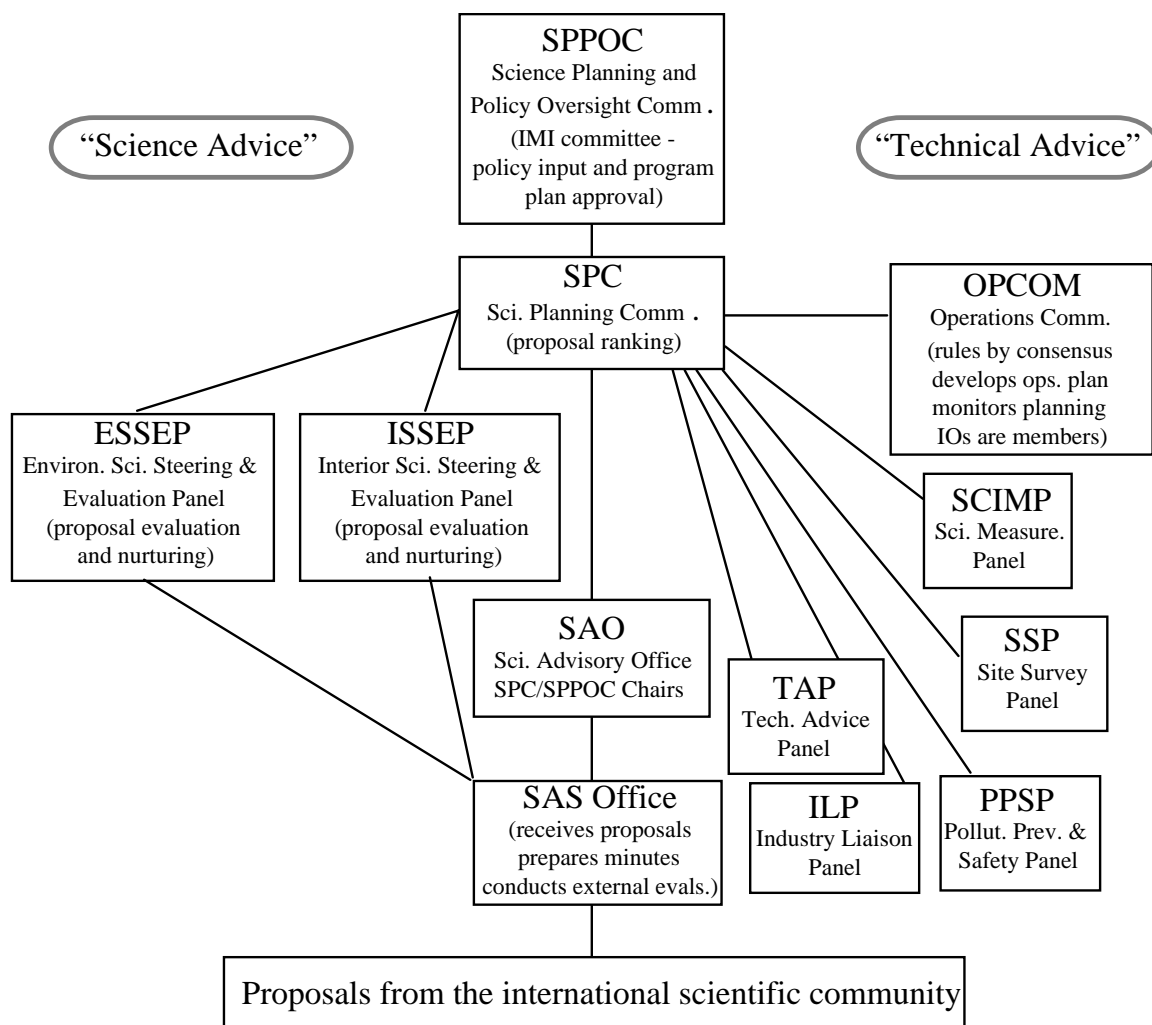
SPPOC
Science Planning and Policy Oversight Comm.
(IMI committee - policy input and program plan approval)

“Science Advice”

“Technical Advice”

SPC
Sci. Planning Comm.
(proposal ranking)

OPCOM
Operations Comm.
(rules by consensus develops ops. plan monitors planning IOs are members)

ESSEP
Environ. Sci. Steering & Evaluation Panel
(proposal evaluation and nurturing)

ISSEP
Interior Sci. Steering & Evaluation Panel
(proposal evaluation and nurturing)

SCIMP
Sci. Measure. Panel

SAO
Sci. Advisory Office
SPC/SPPOC Chairs

TAP
Tech. Advice Panel

SSP
Site Survey Panel

SAS Office
(receives proposals prepares minutes conducts external evals.)

ILP
Industry Liaison Panel

PPSP
Pollut. Prev. & Safety Panel

Proposals from the international scientific community